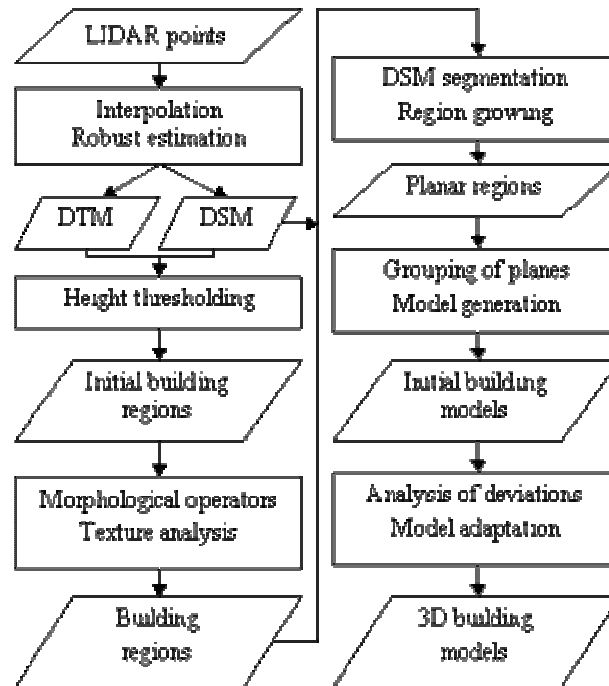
LIDAR points

Interpolation
Robust estimation

DTM

DSM

Height thresholding

Initial building regions

Morphological operators
Texture analysis

Building regions

DSM segmentation
Region growing

Planar regions

Grouping of planes
Model generation

Initial building models

Analysis of deviations
Model adaptation

3D building models